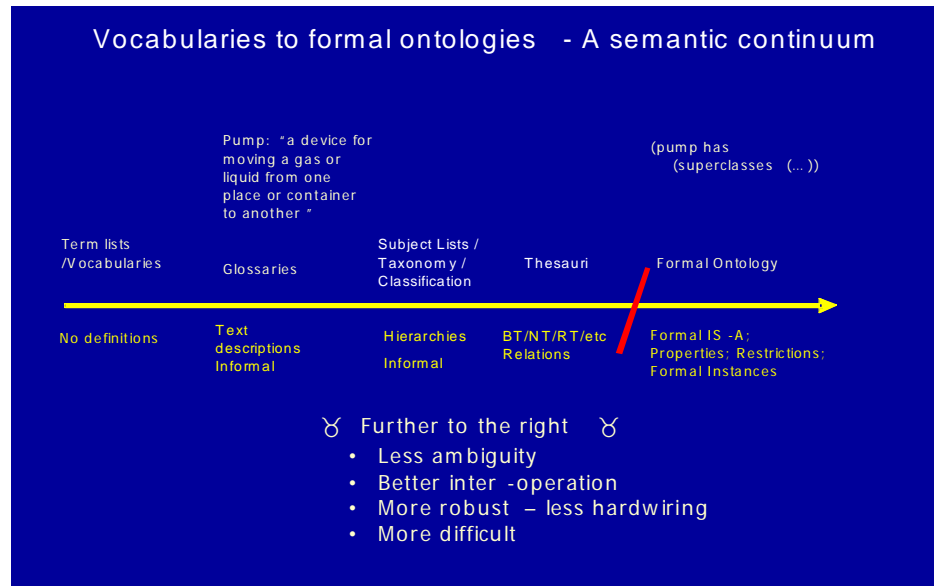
Vocabularies to formal ontologies - A semantic continuum

Pump: "a device for moving a gas or liquid from one place or container to another"

(pump has (superclasses (...))

Term lists /Vocabularies

Glossaries

Subject Lists / Taxonomy / Classification

Thesauri

Formal Ontology

No definitions

Text descriptions Informal

Hierarchies

Informal

BT/NT/RT/etc Relations

Formal IS -A; Properties; Restrictions; Formal Instances

♉ Further to the right ♉

• Less ambiguity
• Better inter -operation
• More robust – less hardwiring
• More difficult